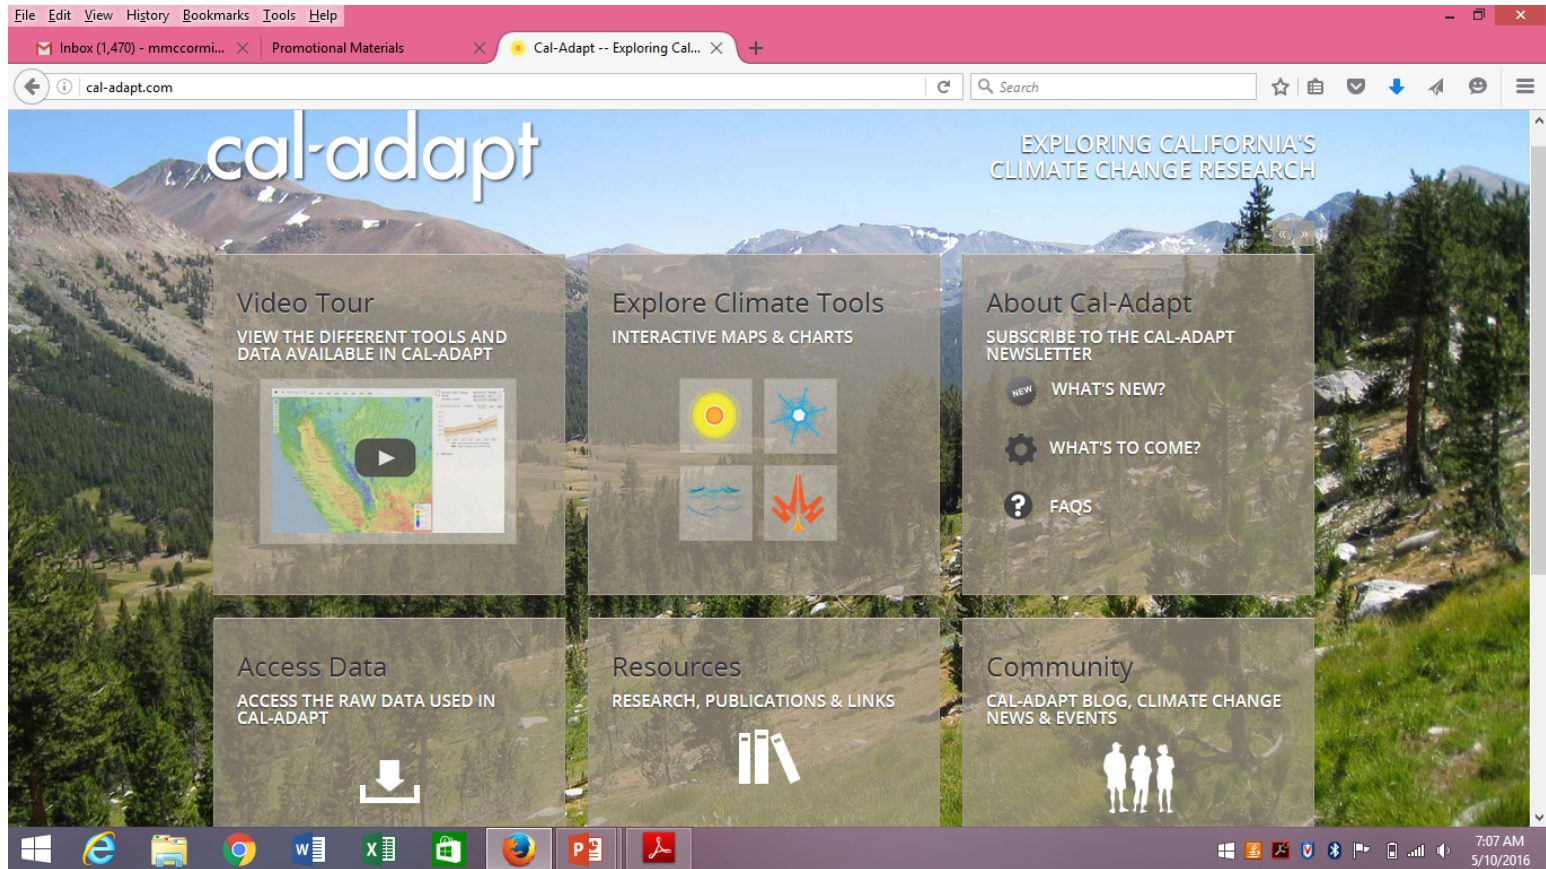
File Edit View History Bookmarks Tools Help

Inbox (1,470) - mmccormi... Promotional Materials Cal-Adapt -- Exploring Cal...

cal-adapt.com

Search

cal-adapt

EXPLORING CALIFORNIA'S CLIMATE CHANGE RESEARCH

Video Tour

VIEW THE DIFFERENT TOOLS AND DATA AVAILABLE IN CAL-ADAPT

Explore Climate Tools

INTERACTIVE MAPS & CHARTS

About Cal-Adapt

SUBSCRIBE TO THE CAL-ADAPT NEWSLETTER

NEW WHAT'S NEW?

WHAT'S TO COME?

FAQS

Access Data

ACCESS THE RAW DATA USED IN CAL-ADAPT

Resources

RESEARCH, PUBLICATIONS & LINKS

Community

CAL-ADAPT BLOG, CLIMATE CHANGE NEWS & EVENTS

7:07 AM
5/10/2016